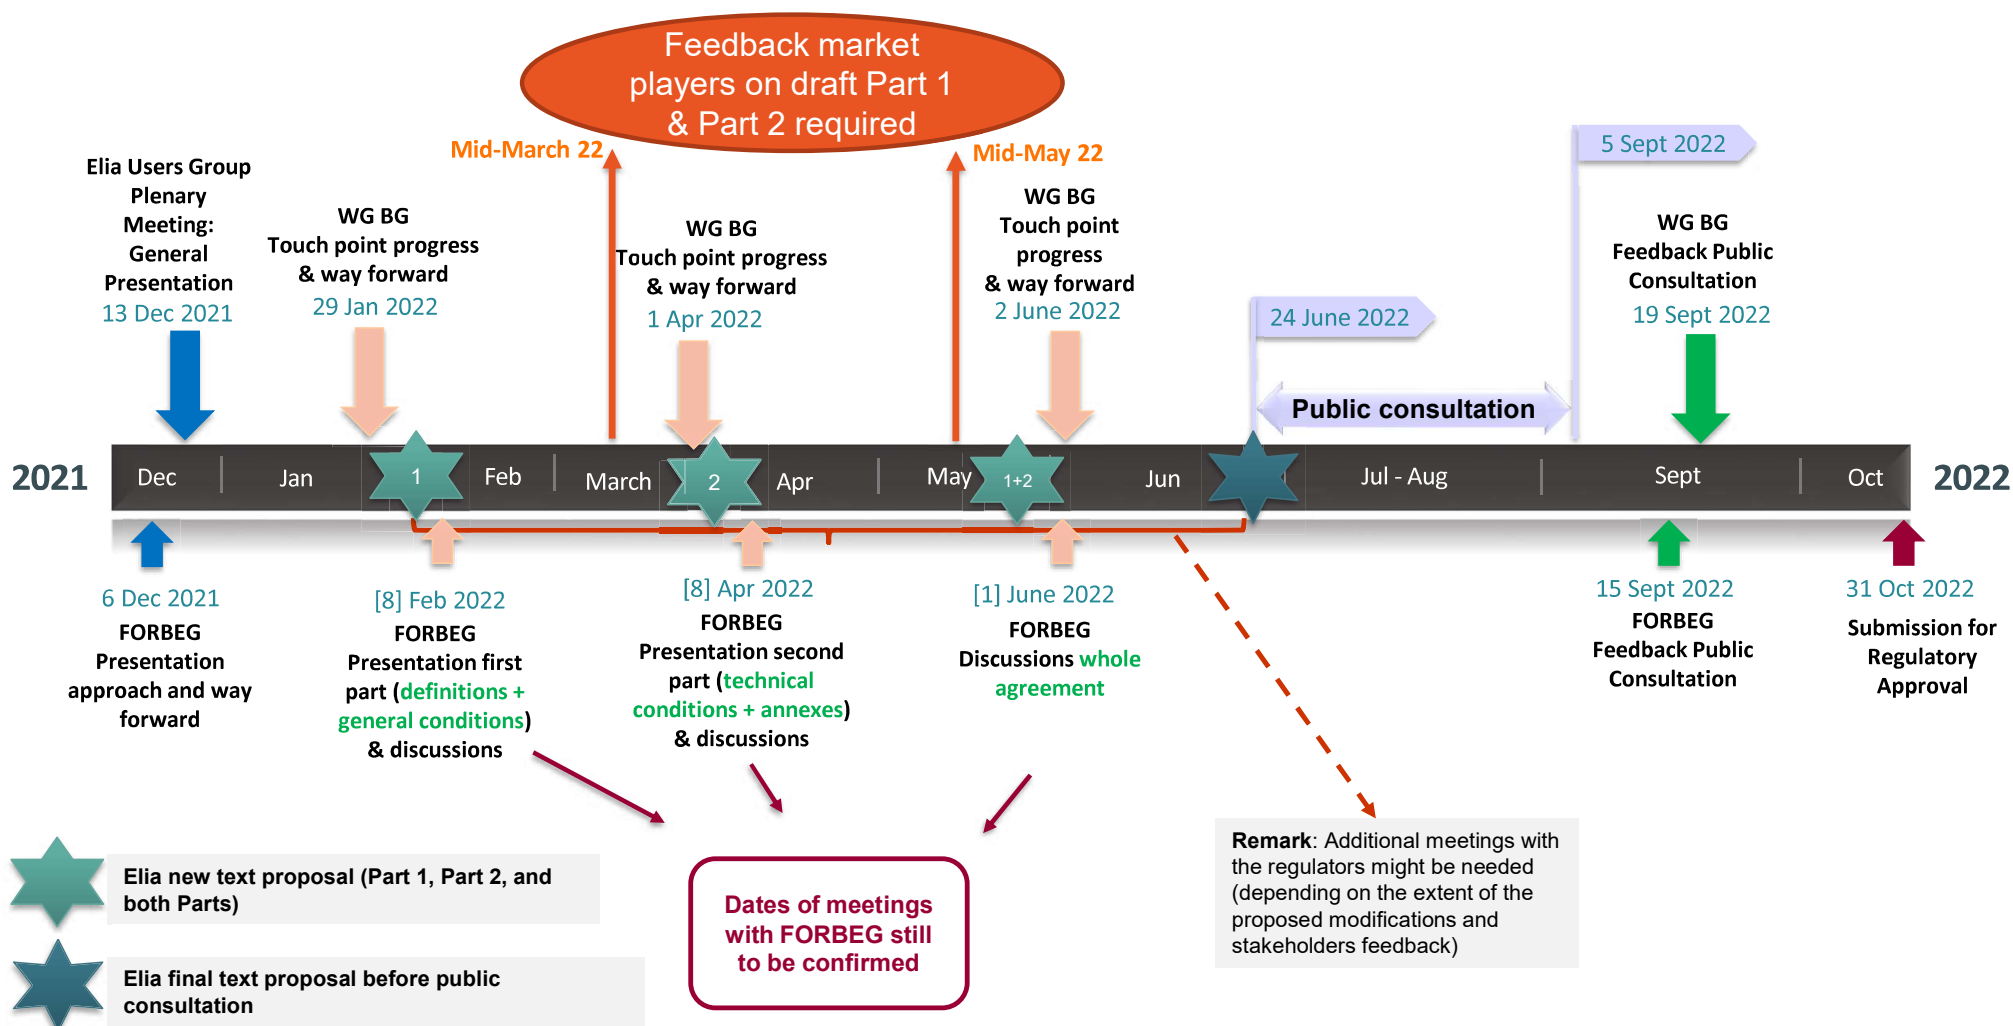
Feedback market players on draft Part 1 & Part 2 required

Mid-March 22

Mid-May 22

5 Sept 2022

Elia Users Group Plenary Meeting: General Presentation
13 Dec 2021

WG BG
Touch point progress & way forward
29 Jan 2022

WG BG
Touch point progress & way forward
1 Apr 2022

WG BG
Touch point progress & way forward
2 June 2022

24 June 2022

WG BG
Feedback Public Consultation
19 Sept 2022

Public consultation

2021

Dec | Jan | 1 | Feb | March | 2 | Apr | May | 1+2 | Jun | Jul - Aug | Sept | Oct

2022

6 Dec 2021
FORBEG
Presentation approach and way forward

[8] Feb 2022
FORBEG
Presentation first part (definitions + general conditions) & discussions

[8] Apr 2022
FORBEG
Presentation second part (technical conditions + annexes) & discussions

[1] June 2022
FORBEG
Discussions whole agreement

15 Sept 2022
FORBEG
Feedback Public Consultation

31 Oct 2022
Submission for Regulatory Approval

Elia new text proposal (Part 1, Part 2, and both Parts)

Elia final text proposal before public consultation

Dates of meetings with FORBEG still to be confirmed

Remark: Additional meetings with the regulators might be needed (depending on the extent of the proposed modifications and stakeholders feedback)